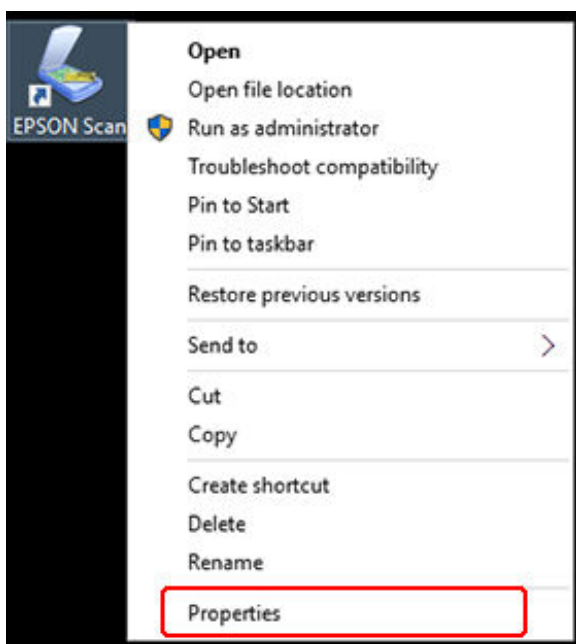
EPSON Scan

Open
Open file location
Run as administrator
Troubleshoot compatibility
Pin to Start
Pin to taskbar

Restore previous versions

Send to

Cut
Copy

Create shortcut
Delete
Rename

Properties